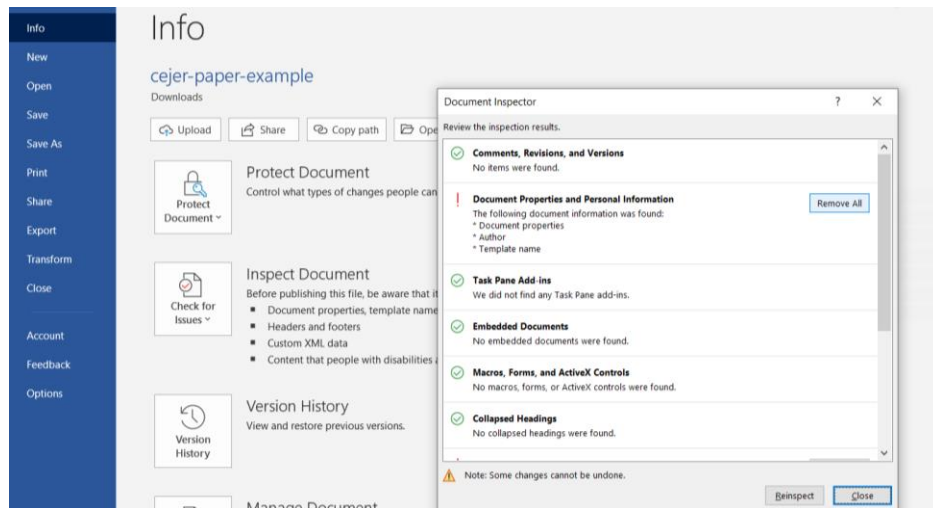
Info
New
Open
Save
Save As
Print
Share
Export
Transform
Close
Account
Feedback
Options

Info

cejer-paper-example
Downloads

Upload
Share
Copy path
Ope

Protect Document
Protect Document
Control what types of changes people can

Check for Issues
Inspect Document
Before publishing this file, be aware that it
▪ Document properties, template name
▪ Headers and footers
▪ Custom XML data
▪ Content that people with disabilities

Version History
Version History
View and restore previous versions.

Manage Document

Document Inspector
?
×
Review the inspection results.

Comments, Revisions, and Versions
No items were found.

!
Document Properties and Personal Information
The following document information was found:
* Document properties
* Author
* Template name
Remove All

Task Pane Add-ins
We did not find any Task Pane add-ins.

Embedded Documents
No embedded documents were found.

Macros, Forms, and ActiveX Controls
No macros, forms, or ActiveX controls were found.

Collapsed Headings
No collapsed headings were found.

Note: Some changes cannot be undone.
Reinspect
Close